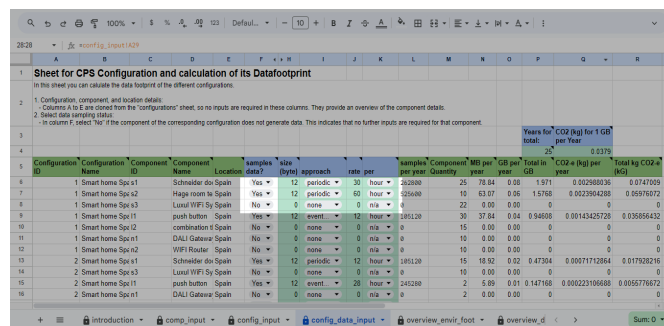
100% $ % .0 .00 123 Default... 10 B I

28:28 =config_input!A29

| | A | B | C | D | E | F | G | H | J | K | L | M | N | O | P | Q | R |
|---|---|---|---|---|---|---|---|---|---|---|---|---|---|---|---|---|---|
| 1 | Sheet for CPS Configuration and calculation of its Datafootprint | | | | | | | | | | | | | | | | |
| 2 | In this sheet you can calculate the data footprint of the different configurations. 1. Configuration, component, and location details: - Columns A to E are cloned from the "configurations" sheet, so no inputs are required in these columns. They provide an overview of the component details. 2. Select data sampling status: - In column F, select "No" if the component of the corresponding configuration does not generate data. This indicates that no further inputs are required for that component. | | | | | | | | | | | | | | | | |
| 3 | | | | | | | | | | | | | | | Years for total: | CO2 (kg) for 1 GB per Year | |
| 4 | | | | | | | | | | | | | | | 25 | 0.0379 | |
| 5 | Configuration ID | Configuration Name | Component ID | Component Name | Location | samples data? | size (byte) | approach | rate | per | samples per year | Component Quantity | MB per year | GB per year | Total in GB | CO2-e (kg) per year | Total kg CO2-e (kG) |
| 6 | 1 | Smart home Sp | s1 | Schneider do | Spain | Yes | 12 | periodic | 30 | hour | 262800 | 25 | 78.84 | 0.08 | 1.971 | 0.002988036 | 0.0747009 |
| 7 | 1 | Smart home Sp | s2 | Hage room te | Spain | Yes | 12 | periodic | 60 | hour | 525600 | 10 | 63.07 | 0.06 | 1.5768 | 0.0023904288 | 0.05976072 |
| 8 | 1 | Smart home Sp | s3 | Luxul WiFi Sy | Spain | No | 0 | none | 0 | n/a | 0 | 22 | 0.00 | 0.00 | 0 | 0 | 0 |
| 9 | 1 | Smart home Sp | i1 | push button | Spain | Yes | 12 | event | 12 | hour | 105120 | 30 | 37.84 | 0.04 | 0.94608 | 0.00143425728 | 0.035856432 |
| 10 | 1 | Smart home Sp | i2 | combination t | Spain | No | 0 | none | 0 | n/a | 0 | 15 | 0.00 | 0.00 | 0 | 0 | 0 |
| 11 | 1 | Smart home Sp | n1 | DALI Gatewa | Spain | No | 0 | none | 0 | n/a | 0 | 15 | 0.00 | 0.00 | 0 | 0 | 0 |
| 12 | 1 | Smart home Sp | n2 | WIFI Router | Spain | No | 0 | none | 0 | n/a | 0 | 5 | 0.00 | 0.00 | 0 | 0 | 0 |
| 13 | 2 | Smart home Sp | s1 | Schneider do | Spain | Yes | 12 | periodic | 12 | hour | 105120 | 15 | 18.92 | 0.02 | 0.47304 | 0.00071712864 | 0.017928216 |
| 14 | 2 | Smart home Sp | s3 | Luxul WiFi Sy | Spain | No | 0 | none | 0 | n/a | 0 | 15 | 0.00 | 0.00 | 0 | 0 | 0 |
| 15 | 2 | Smart home Sp | i1 | push button | Spain | Yes | 12 | event | 28 | hour | 245280 | 2 | 5.89 | 0.01 | 0.147168 | 0.000223106688 | 0.0055776672 |
| 16 | 2 | Smart home Sp | n1 | DALI Gatewa | Spain | No | 0 | none | 0 | n/a | 0 | 2 | 0.00 | 0.00 | 0 | 0 | 0 |

+ introduction comp_input config_input config_data_input overview_envir_foot overview_d Sum: 0